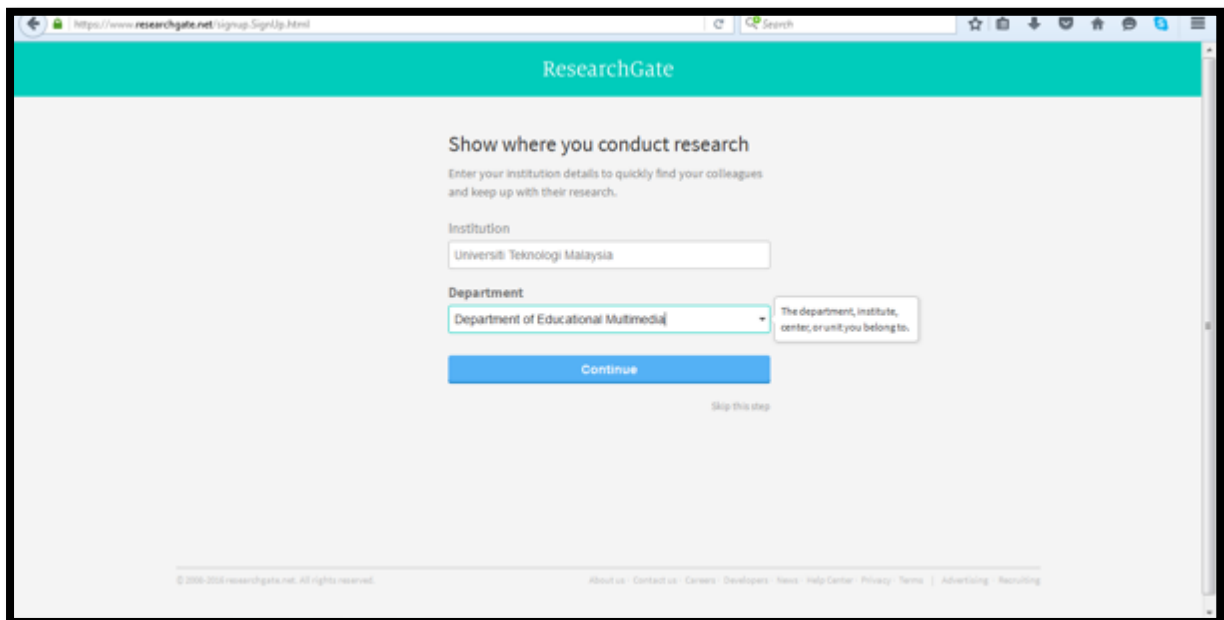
https://www.researchgate.net/signup.SignUp.html

Search

ResearchGate

Show where you conduct research

Enter your institution details to quickly find your colleagues and keep up with their research.

Institution

Universiti Teknologi Malaysia

Department

Department of Educational Multimedia

The department, institute, center, or unit you belong to.

Continue

Skip this step

© 2008-2016 researchgate.net. All rights reserved.

About us · Contact us · Careers · Developers · News · Help Center · Privacy · Terms | Advertising · Recruiting